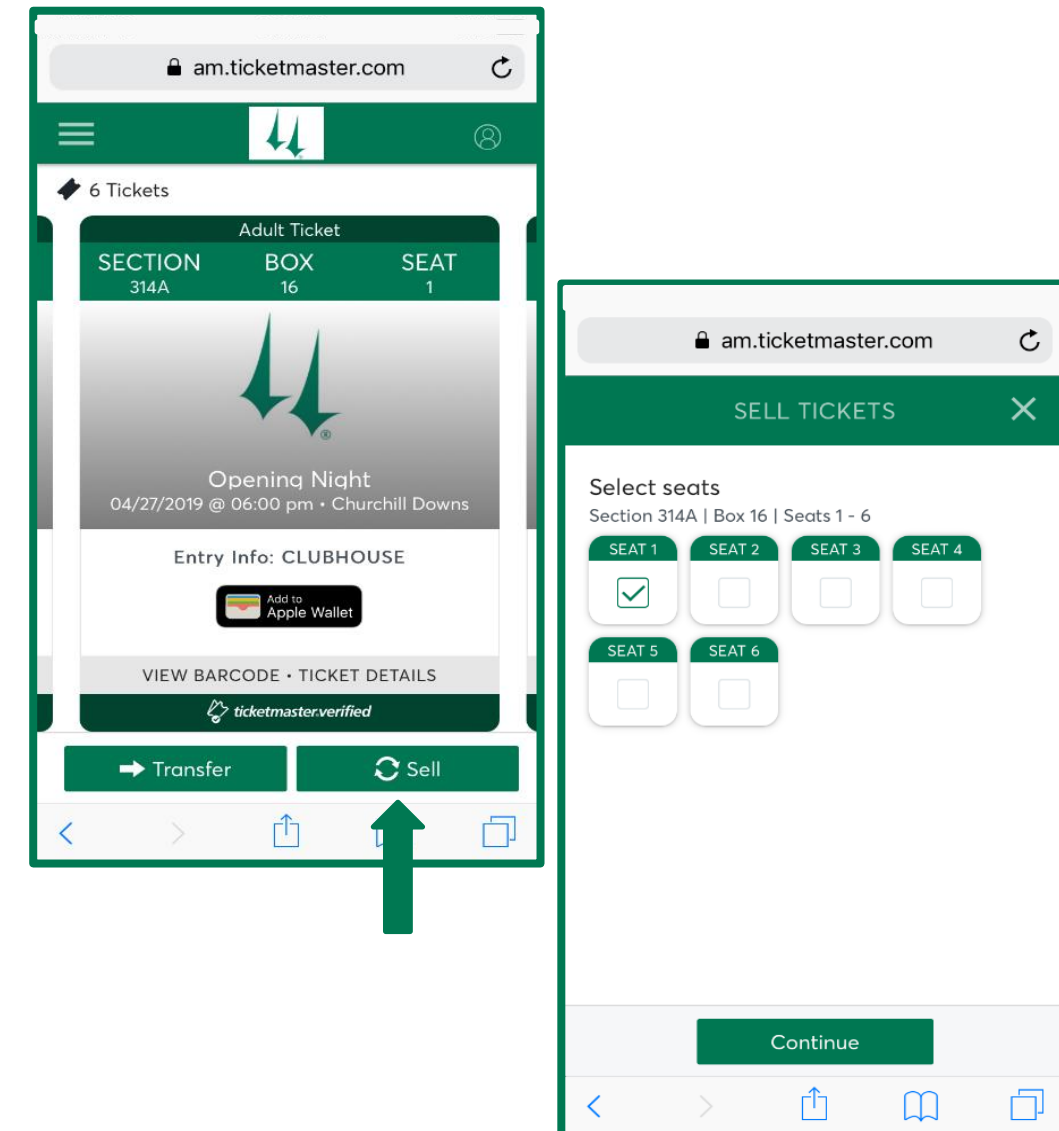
am.ticketmaster.com

6 Tickets

Adult Ticket

SECTION 314A

BOX 16

SEAT 1

Opening Night
04/27/2019 @ 06:00 pm • Churchill Downs

Entry Info: CLUBHOUSE

Add to Apple Wallet

VIEW BARCODE • TICKET DETAILS

ticketmaster.verified

Transfer

Sell

am.ticketmaster.com

SELL TICKETS

Select seats
Section 314A | Box 16 | Seats 1 - 6

SEAT 1
SEAT 2
SEAT 3
SEAT 4
SEAT 5
SEAT 6

Continue